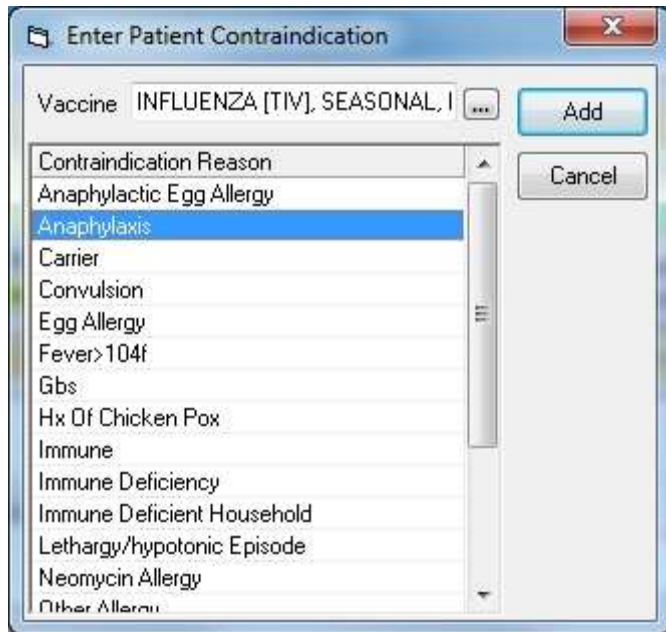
Enter Patient Contraindication

Vaccine INFLUENZA [TIV], SEASONAL, I ...

Add

Cancel

| Contraindication Reason |
|---|
| Anaphylactic Egg Allergy |
| Anaphylaxis |
| Carrier |
| Convulsion |
| Egg Allergy |
| Fever>104f |
| Gbs |
| Hx Of Chicken Pox |
| Immune |
| Immune Deficiency |
| Immune Deficient Household |
| Lethargy/hypotonic Episode |
| Neomycin Allergy |
| Other Allergy |